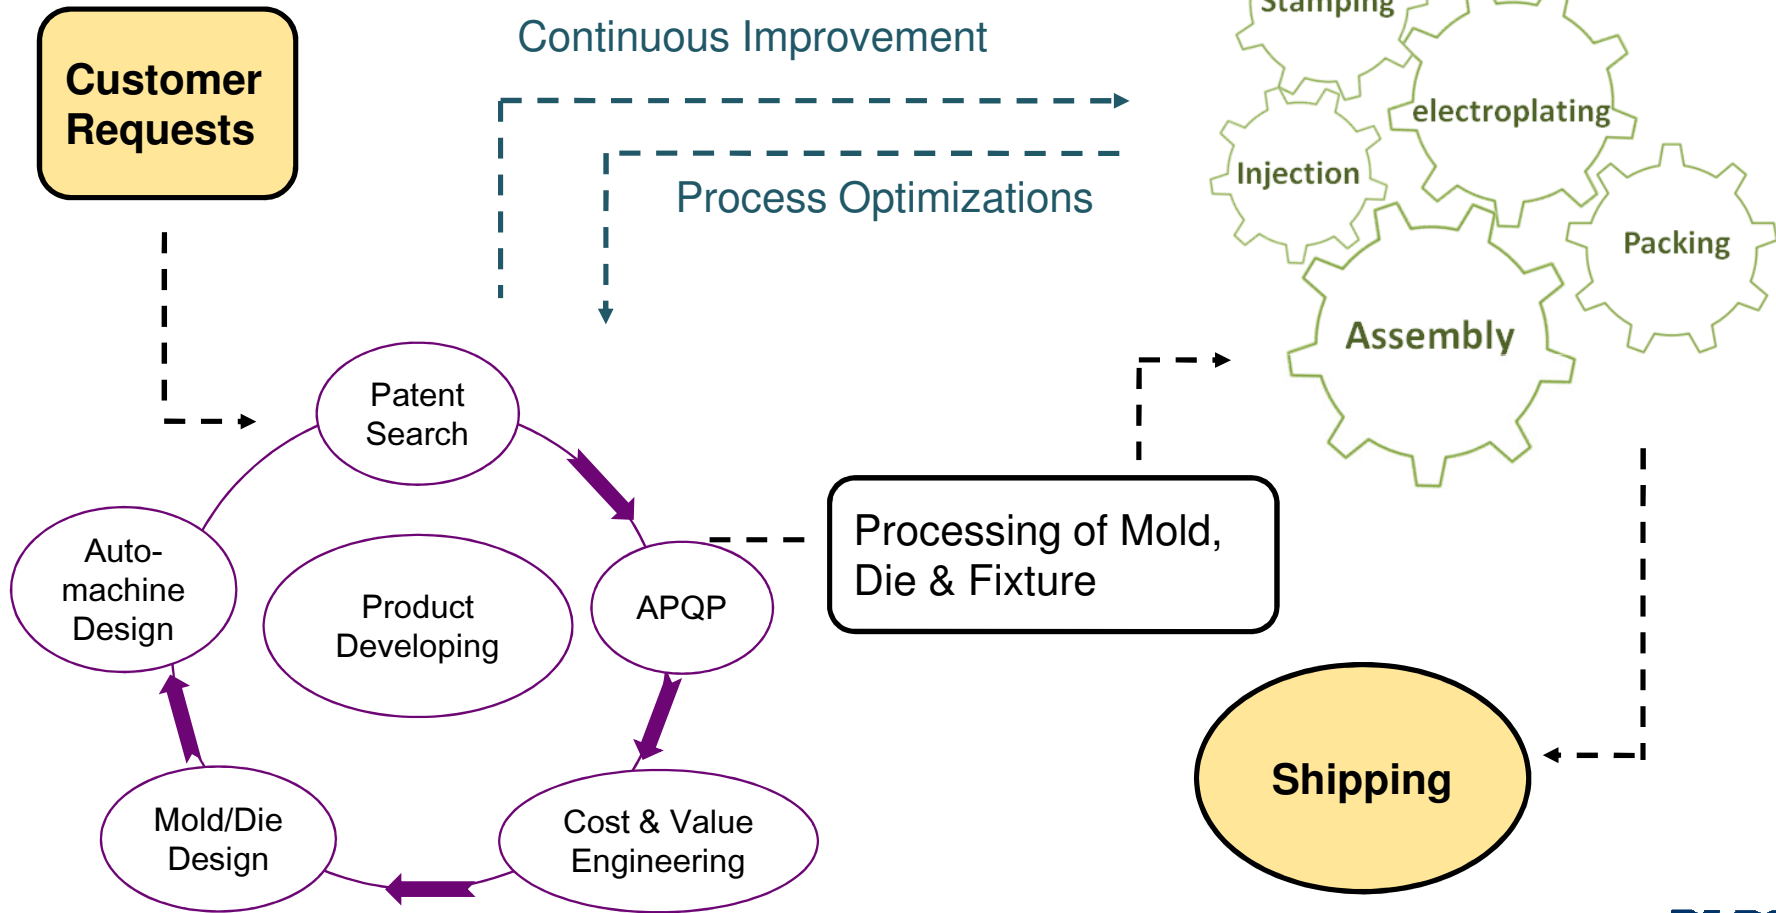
Customer Requests

Continuous Improvement

Process Optimizations

Stamping

electroplating

Injection

Packing

Assembly

Patent Search

Auto-machine Design

Product Developing

APQP

Processing of Mold, Die & Fixture

Mold/Die Design

Cost & Value Engineering

Shipping